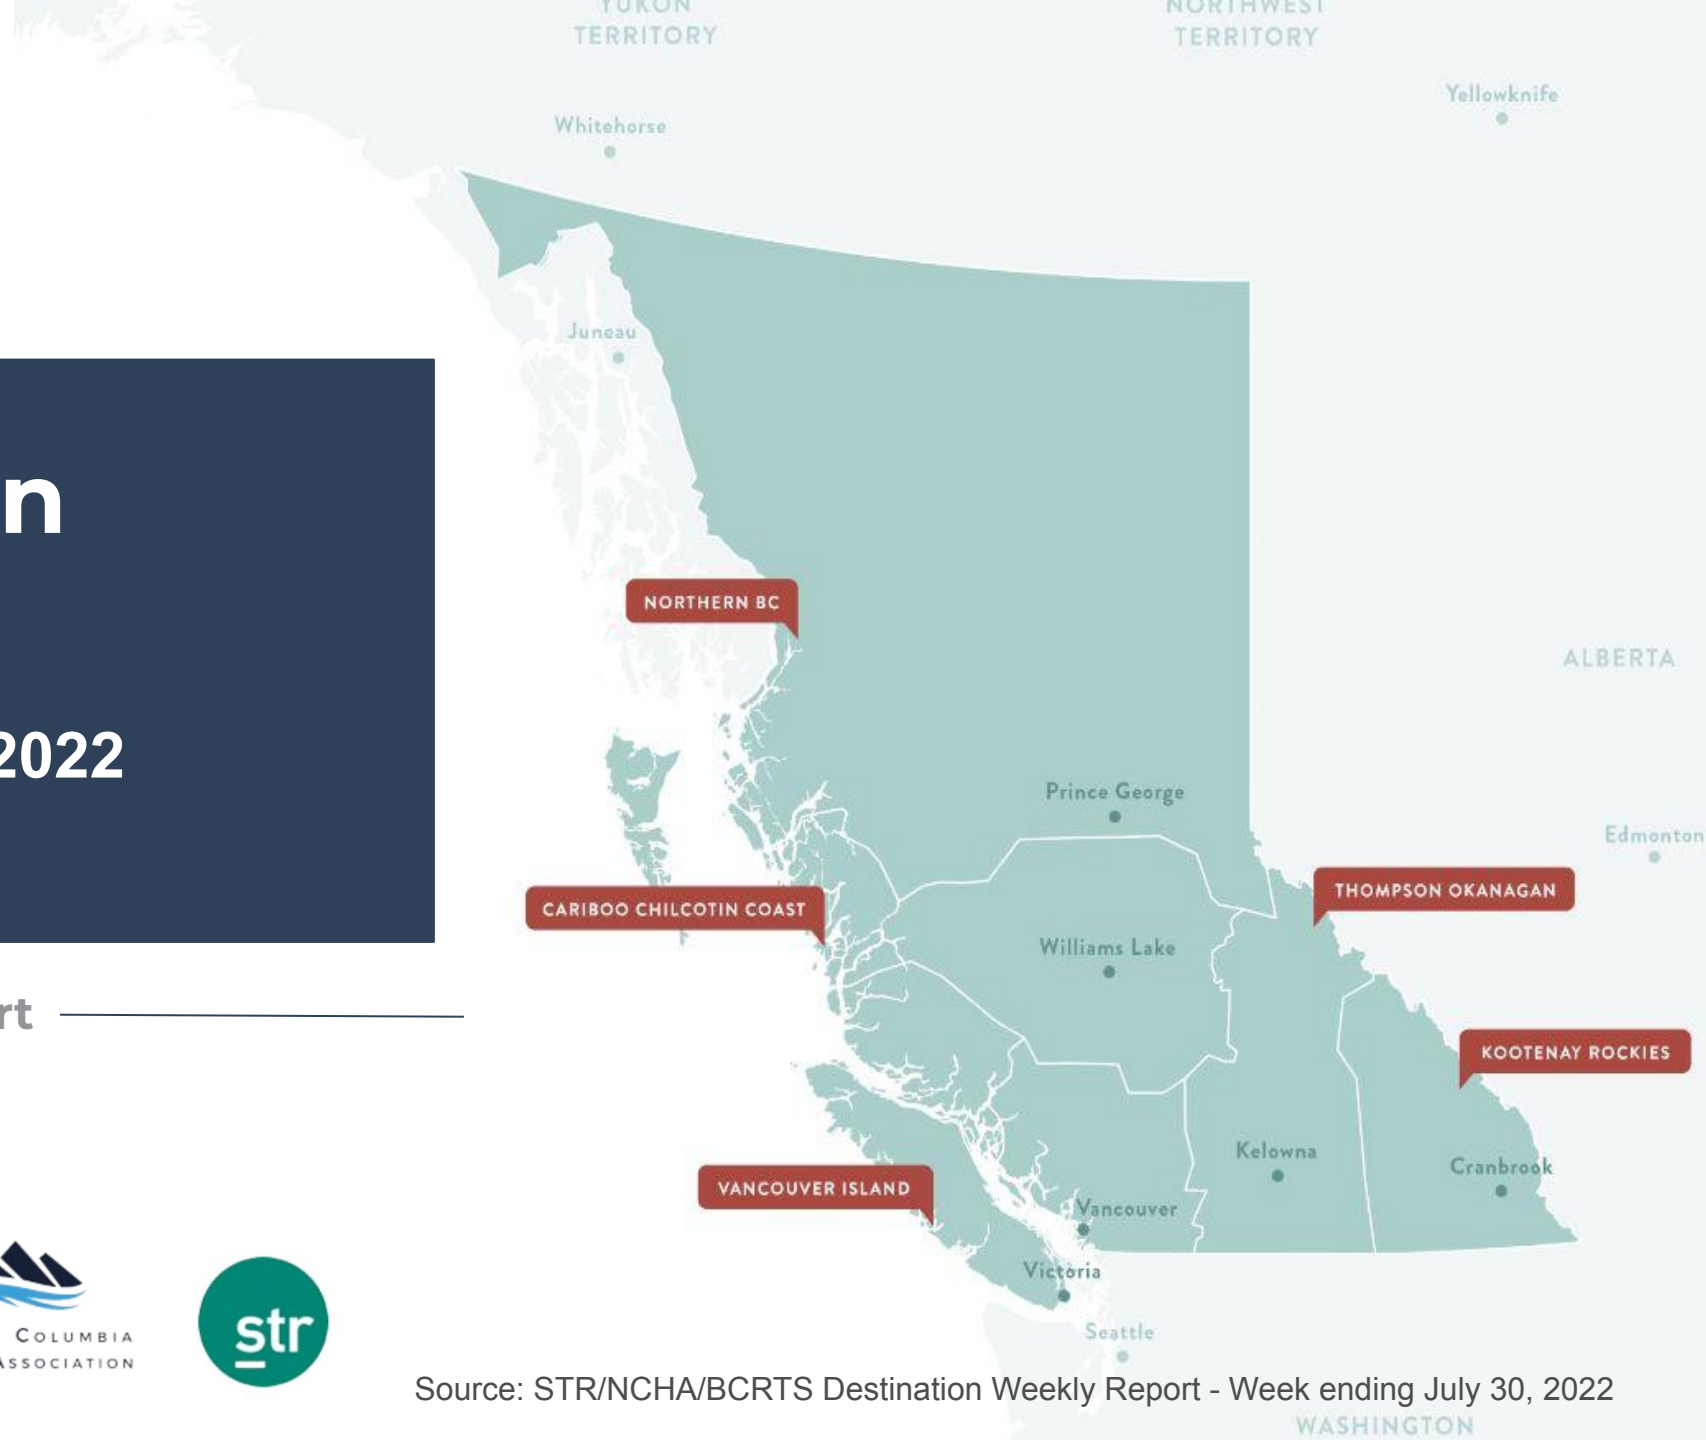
YUKON TERRITORY

NORTHWEST TERRITORY

Whitehorse

Yellowknife

Juneau

n

2022

rt

NORTHERN BC

ALBERTA

Prince George

Edmonton

CARIBOO CHILCOTIN COAST

THOMPSON OKANAGAN

Williams Lake

KOOTENAY ROCKIES

Kelowna

Cranbrook

VANCOUVER ISLAND

Vancouver

Victoria

Seattle

COLUMBIA
ASSOCIATION

str

Source: STR/NCHA/BCRTS Destination Weekly Report - Week ending July 30, 2022

WASHINGTON